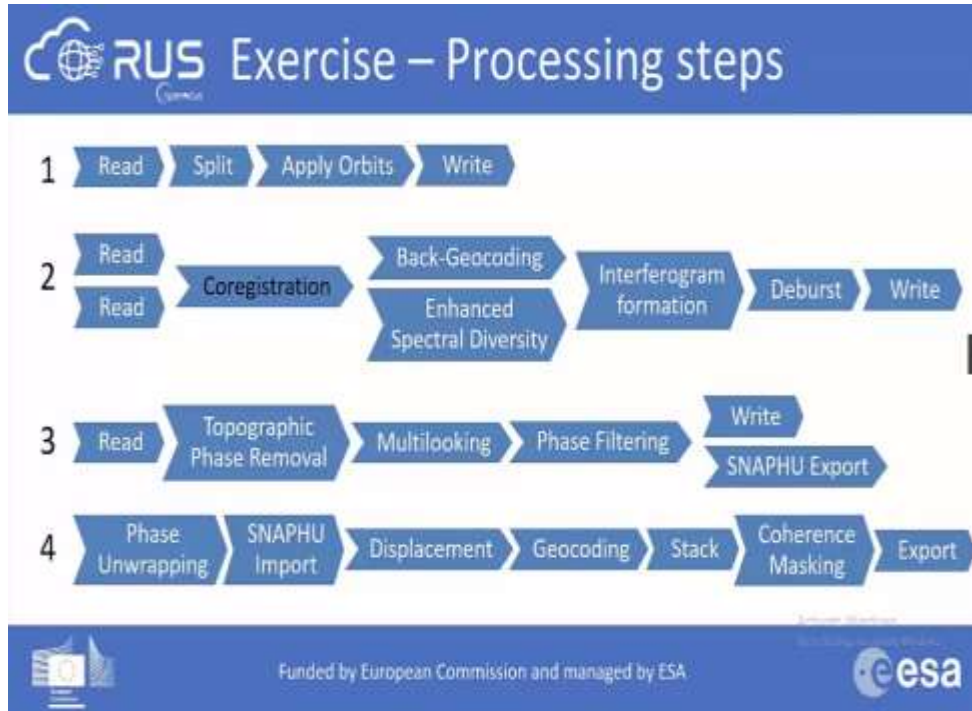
RUS Copernicus Exercise – Processing steps

1 Read Split Apply Orbits Write

2 Read Read Coregistration Back-Geocoding Enhanced Spectral Diversity Interferogram formation Deburst Write

3 Read Topographic Phase Removal Multilooking Phase Filtering Write SNAPHU Export

4 Phase Unwrapping SNAPHU Import Displacement Geocoding Stack Coherence Masking Export

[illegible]

Funded by European Commission and managed by ESA

esa